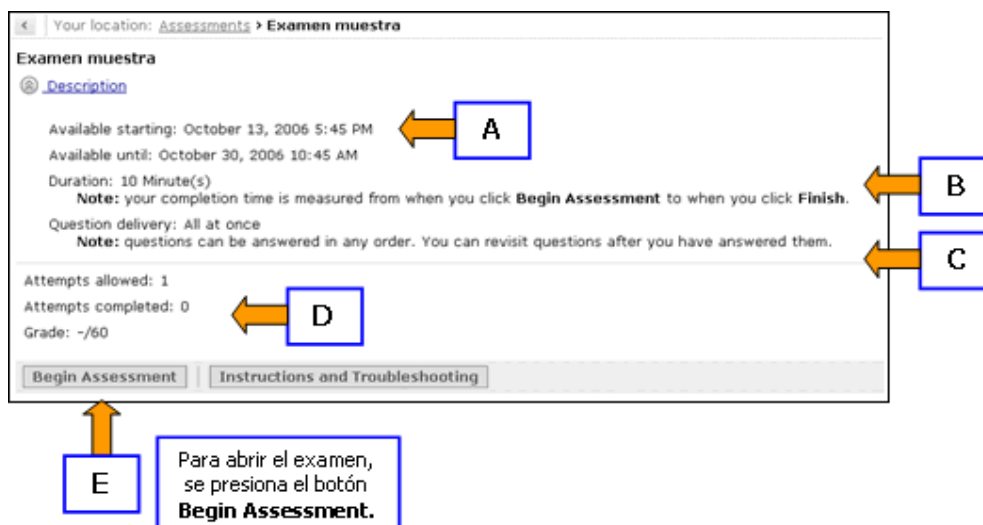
Your location: Assessments > Examen muestra

Examen muestra

Description

Available starting: October 13, 2006 5:45 PM

A

Available until: October 30, 2006 10:45 AM

Duration: 10 Minute(s)
**Note:** your completion time is measured from when you click **Begin Assessment** to when you click **Finish**.

B

Question delivery: All at once
**Note:** questions can be answered in any order. You can revisit questions after you have answered them.

C

Attempts allowed: 1

Attempts completed: 0

D

Grade: -/60

Begin Assessment

Instructions and Troubleshooting

E

Para abrir el examen, se presiona el botón **Begin Assessment.**